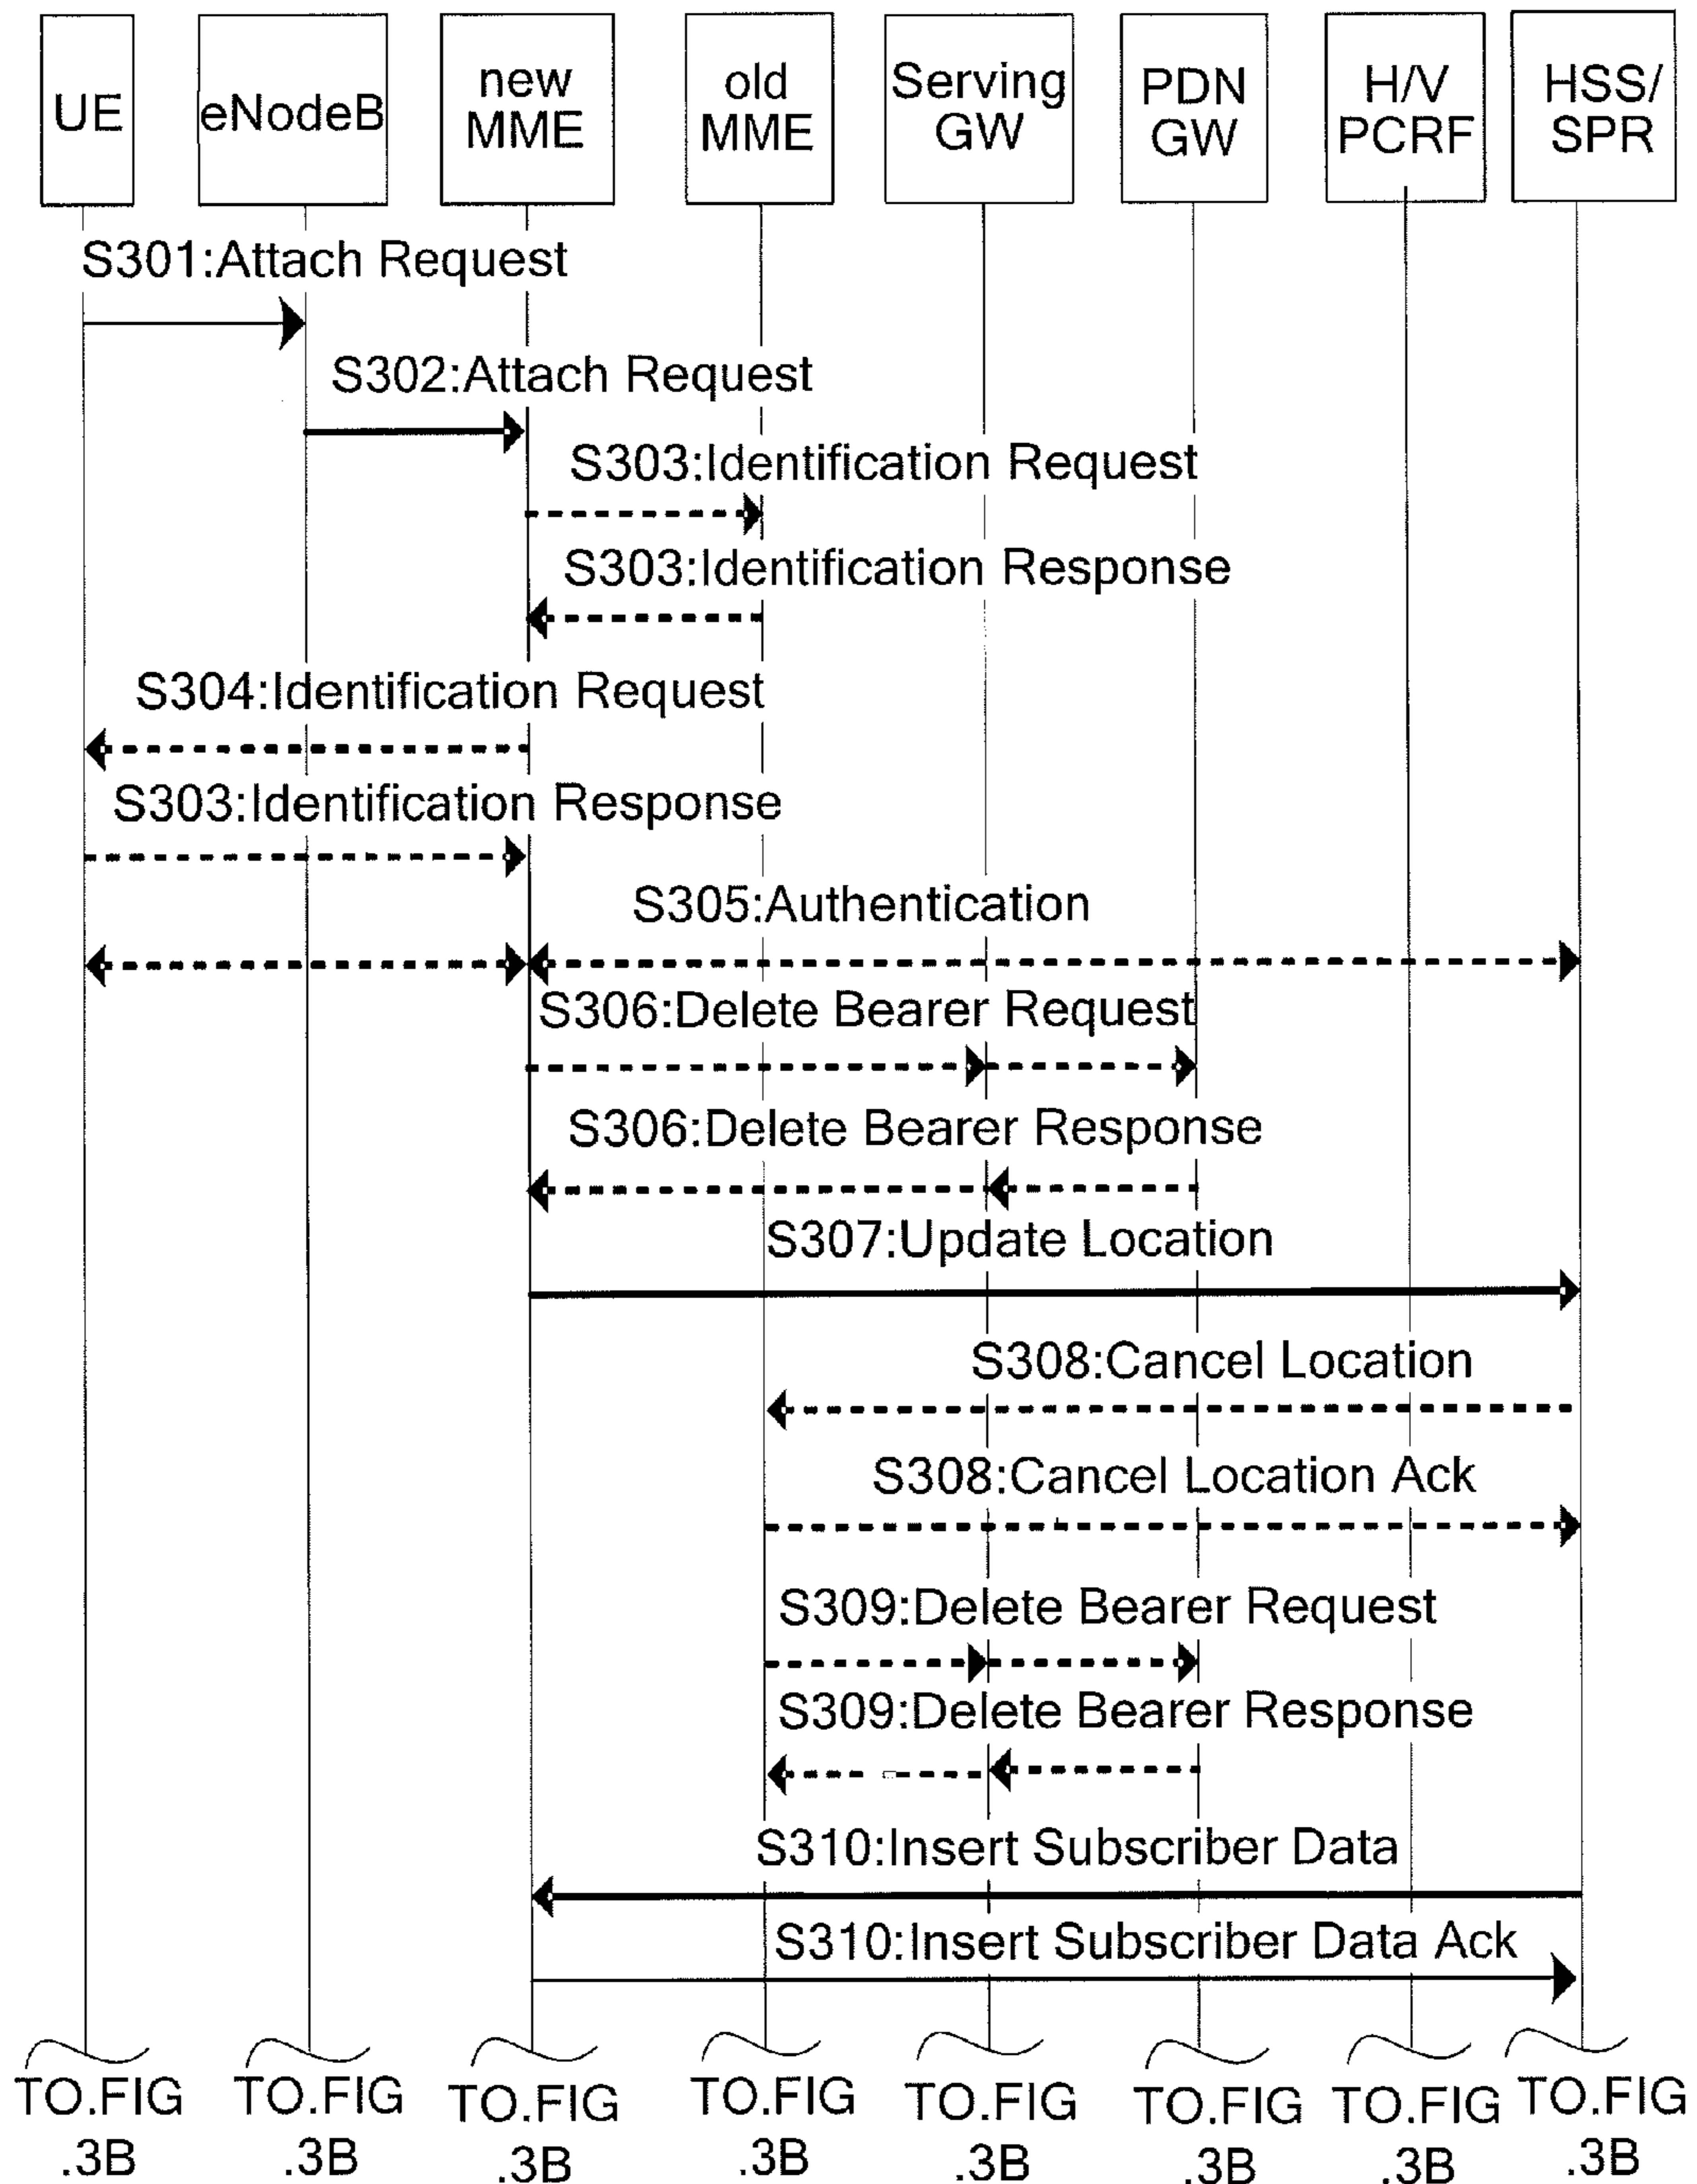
UE
eNodeB
new MME
old MME
Serving GW
PDN GW
H/V PCRF
HSS/ SPR

S301:Attach Request
S302:Attach Request
S303:Identification Request
S303:Identification Response
S304:Identification Request
S303:Identification Response
S305:Authentication
S306:Delete Bearer Request
S306:Delete Bearer Response
S307:Update Location
S308:Cancel Location
S308:Cancel Location Ack
S309:Delete Bearer Request
S309:Delete Bearer Response
S310:Insert Subscriber Data
S310:Insert Subscriber Data Ack

TO.FIG .3B
TO.FIG .3B
TO.FIG .3B
TO.FIG .3B
TO.FIG .3B
TO.FIG .3B
TO.FIG .3B
TO.FIG .3B